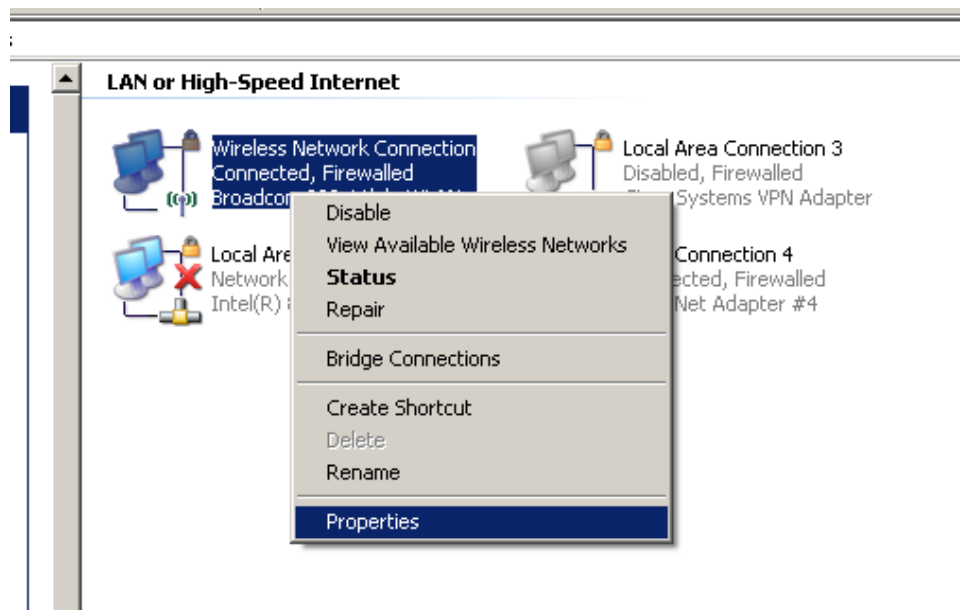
LAN or High-Speed Internet

Wireless Network Connection
Connected, Firewalled
Broadcom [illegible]

Local Area Connection 3
Disabled, Firewalled
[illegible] Systems VPN Adapter

Local Are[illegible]
Network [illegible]
Intel(R) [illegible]

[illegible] Connection 4
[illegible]ected, Firewalled
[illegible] Net Adapter #4

Disable
View Available Wireless Networks
Status
Repair
Bridge Connections
Create Shortcut
Delete
Rename
Properties